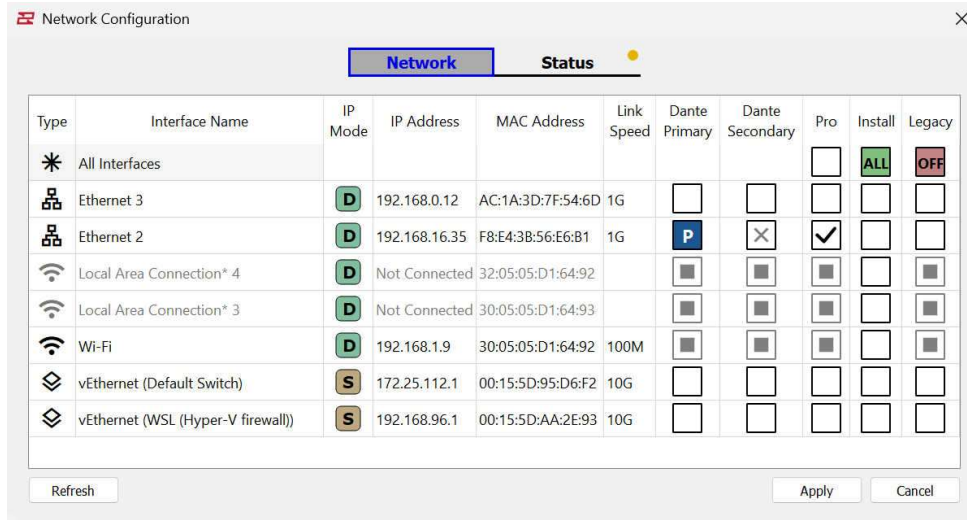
Network Configuration

Network | Status

| Type | Interface Name | IP Mode | IP Address | MAC Address | Link Speed | Dante Primary | Dante Secondary | Pro | Install | Legacy |
|---|---|---|---|---|---|---|---|---|---|---|
| ✳ | All Interfaces | | | | | | | | ALL | OFF |
| | Ethernet 3 | D | 192.168.0.12 | AC:1A:3D:7F:54:6D | 1G | | | | | |
| | Ethernet 2 | D | 192.168.16.35 | F8:E4:3B:56:E6:B1 | 1G | P | × | ✓ | | |
| | Local Area Connection* 4 | D | Not Connected | 32:05:05:D1:64:92 | | | | | | |
| | Local Area Connection* 3 | D | Not Connected | 30:05:05:D1:64:93 | | | | | | |
| | Wi-Fi | D | 192.168.1.9 | 30:05:05:D1:64:92 | 100M | | | | | |
| | vEthernet (Default Switch) | S | 172.25.112.1 | 00:15:5D:95:D6:F2 | 10G | | | | | |
| | vEthernet (WSL (Hyper-V firewall)) | S | 192.168.96.1 | 00:15:5D:AA:2E:93 | 10G | | | | | |

Refresh

Apply Cancel